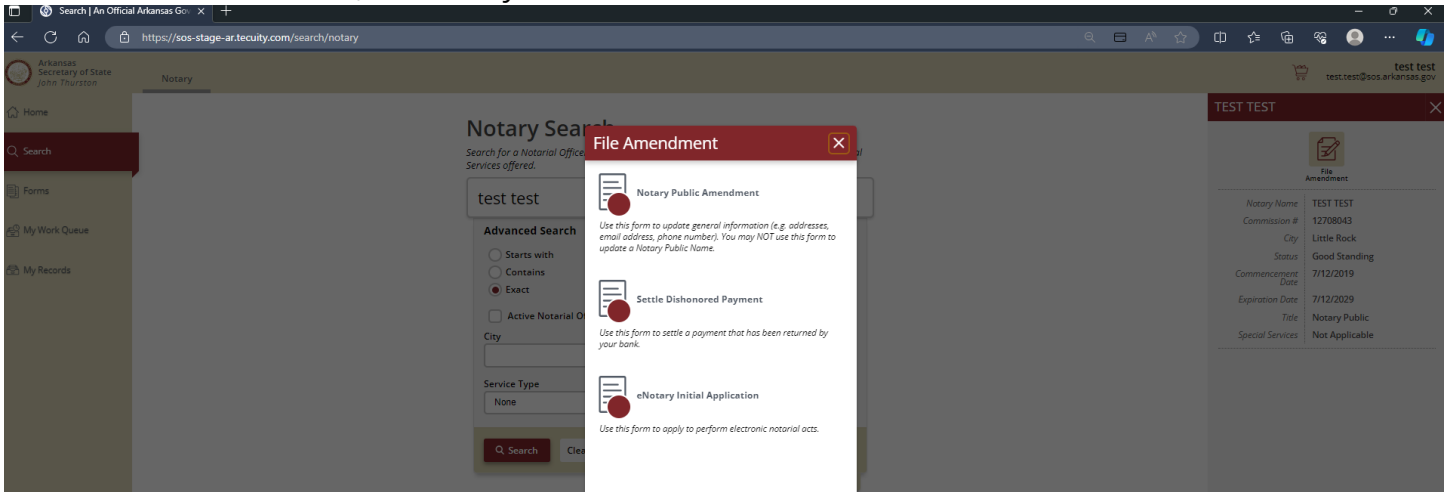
Search | An Official Arkansas Gov

https://sos-stage-ar.tecuity.com/search/notary

Arkansas Secretary of State John Thurston

Notary

test test
test.test@sos.arkansas.gov

Home

Search

Forms

My Work Queue

My Records

Notary Search

Search for a Notarial Office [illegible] Services offered.

test test

Advanced Search

Starts with

Contains

Exact

Active Notarial O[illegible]

City

Service Type

None

Search

Clea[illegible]

File Amendment

Notary Public Amendment

Use this form to update general information (e.g. addresses, email address, phone number). You may NOT use this form to update a Notary Public Name.

Settle Dishonored Payment

Use this form to settle a payment that has been returned by your bank.

eNotary Initial Application

Use this form to apply to perform electronic notarial acts.

TEST TEST

File Amendment

| Notary Name | TEST TEST |
|---|---|
| Commission # | 12708043 |
| City | Little Rock |
| Status | Good Standing |
| Commencement Date | 7/12/2019 |
| Expiration Date | 7/12/2029 |
| Title | Notary Public |
| Special Services | Not Applicable |